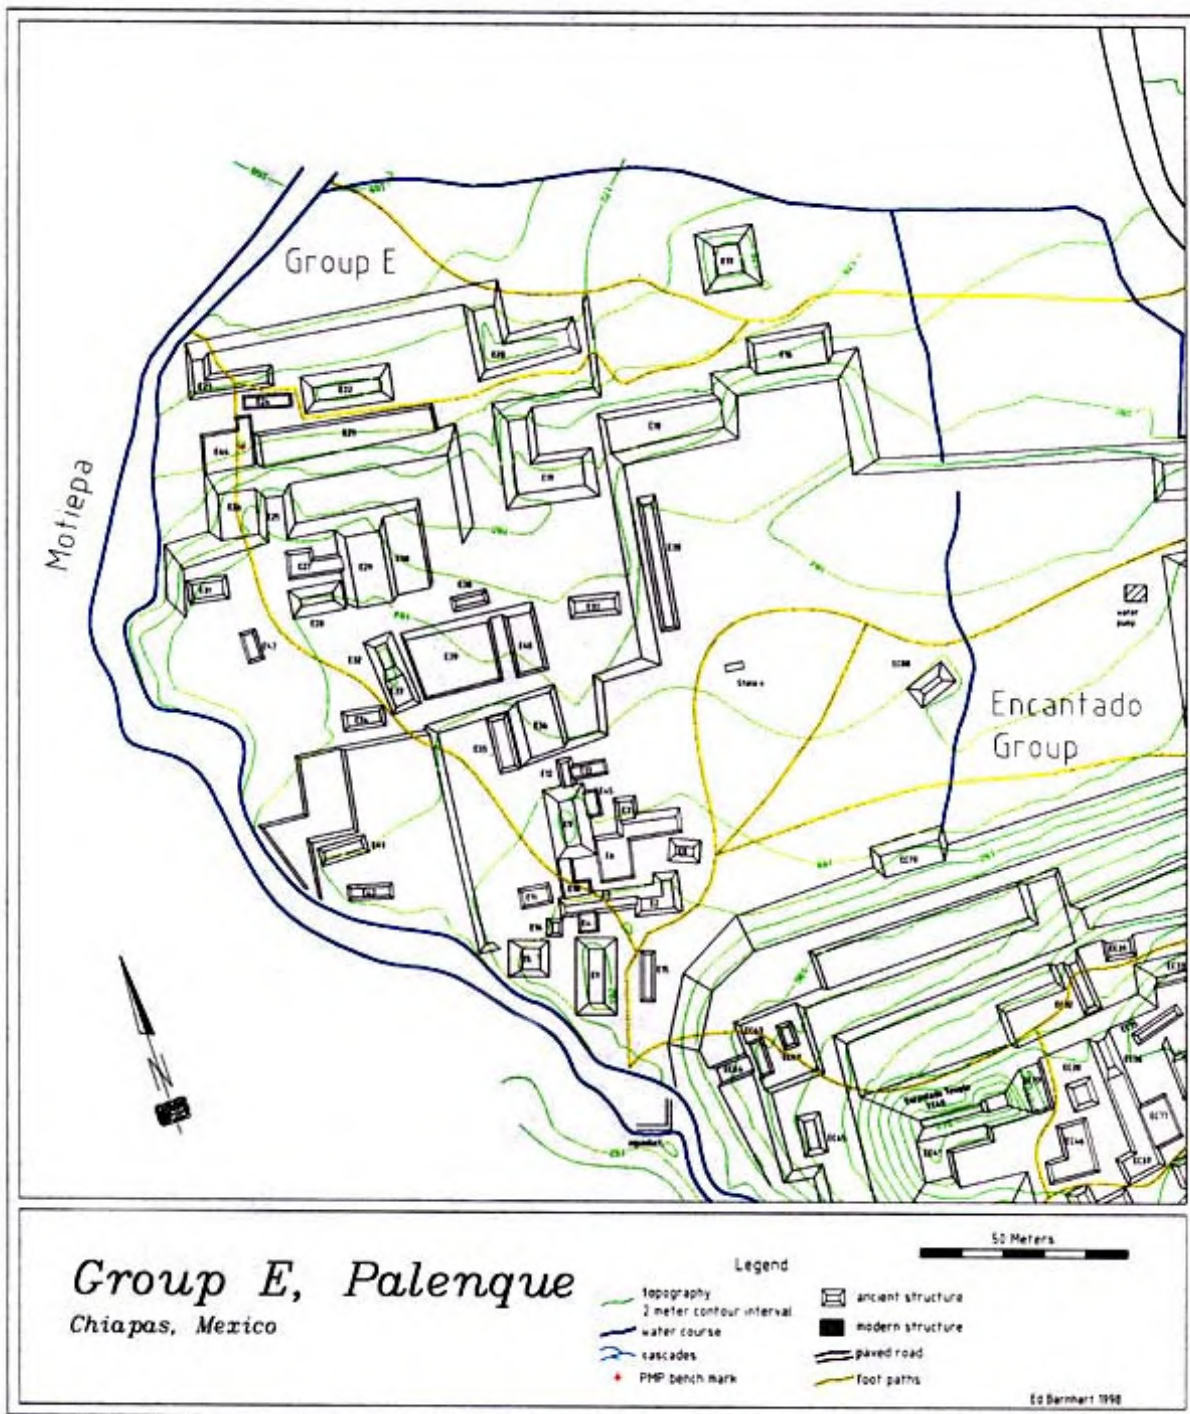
Group E

Motiepa

Encantado Group

E32

E29

E31

E27

E28

E26

E30

E39

E40

E36

E35

E33

E38

E41

E43

E14

E16

E18

E19

E20

E9

E1

E2

E3

water pump

aqueduct

50 Meters

Group E, Palenque

Chiapas, Mexico

Legend

topography 2 meter contour interval

water course

cascades

PMP bench mark

ancient structure

modern structure

paved road

foot paths

Ed Barnhart 1998